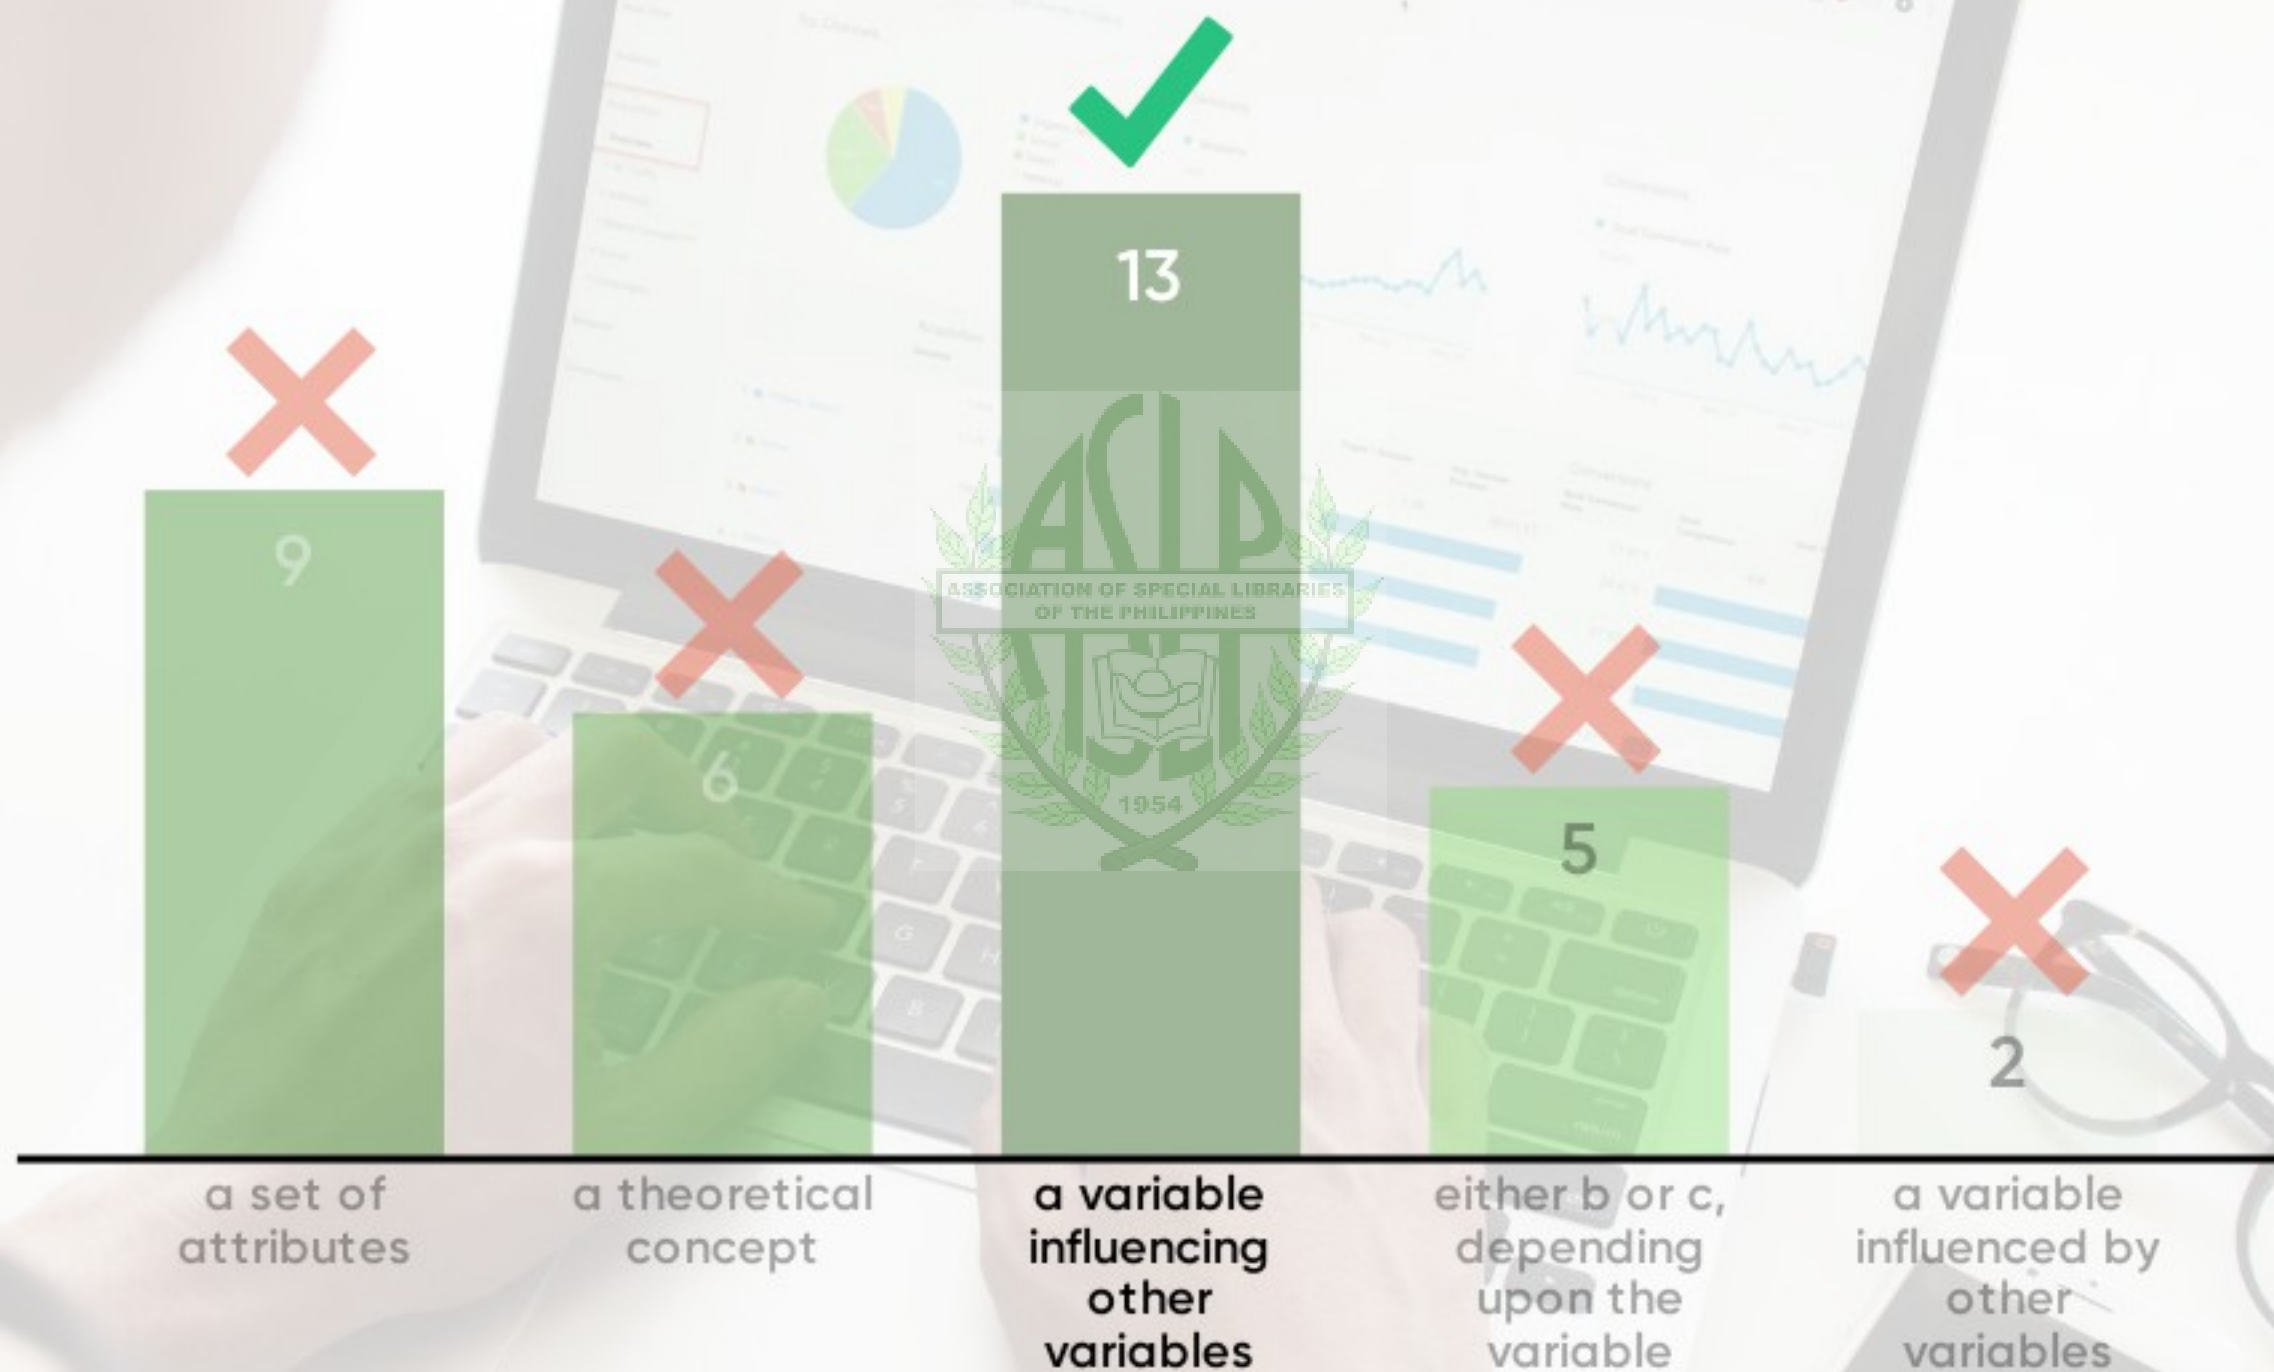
9

6

13

5

2

a set of attributes

a theoretical concept

a variable influencing other variables

either b or c, depending upon the variable

a variable influenced by other variables

ASLP
ASSOCIATION OF SPECIAL LIBRARIES OF THE PHILIPPINES
1954